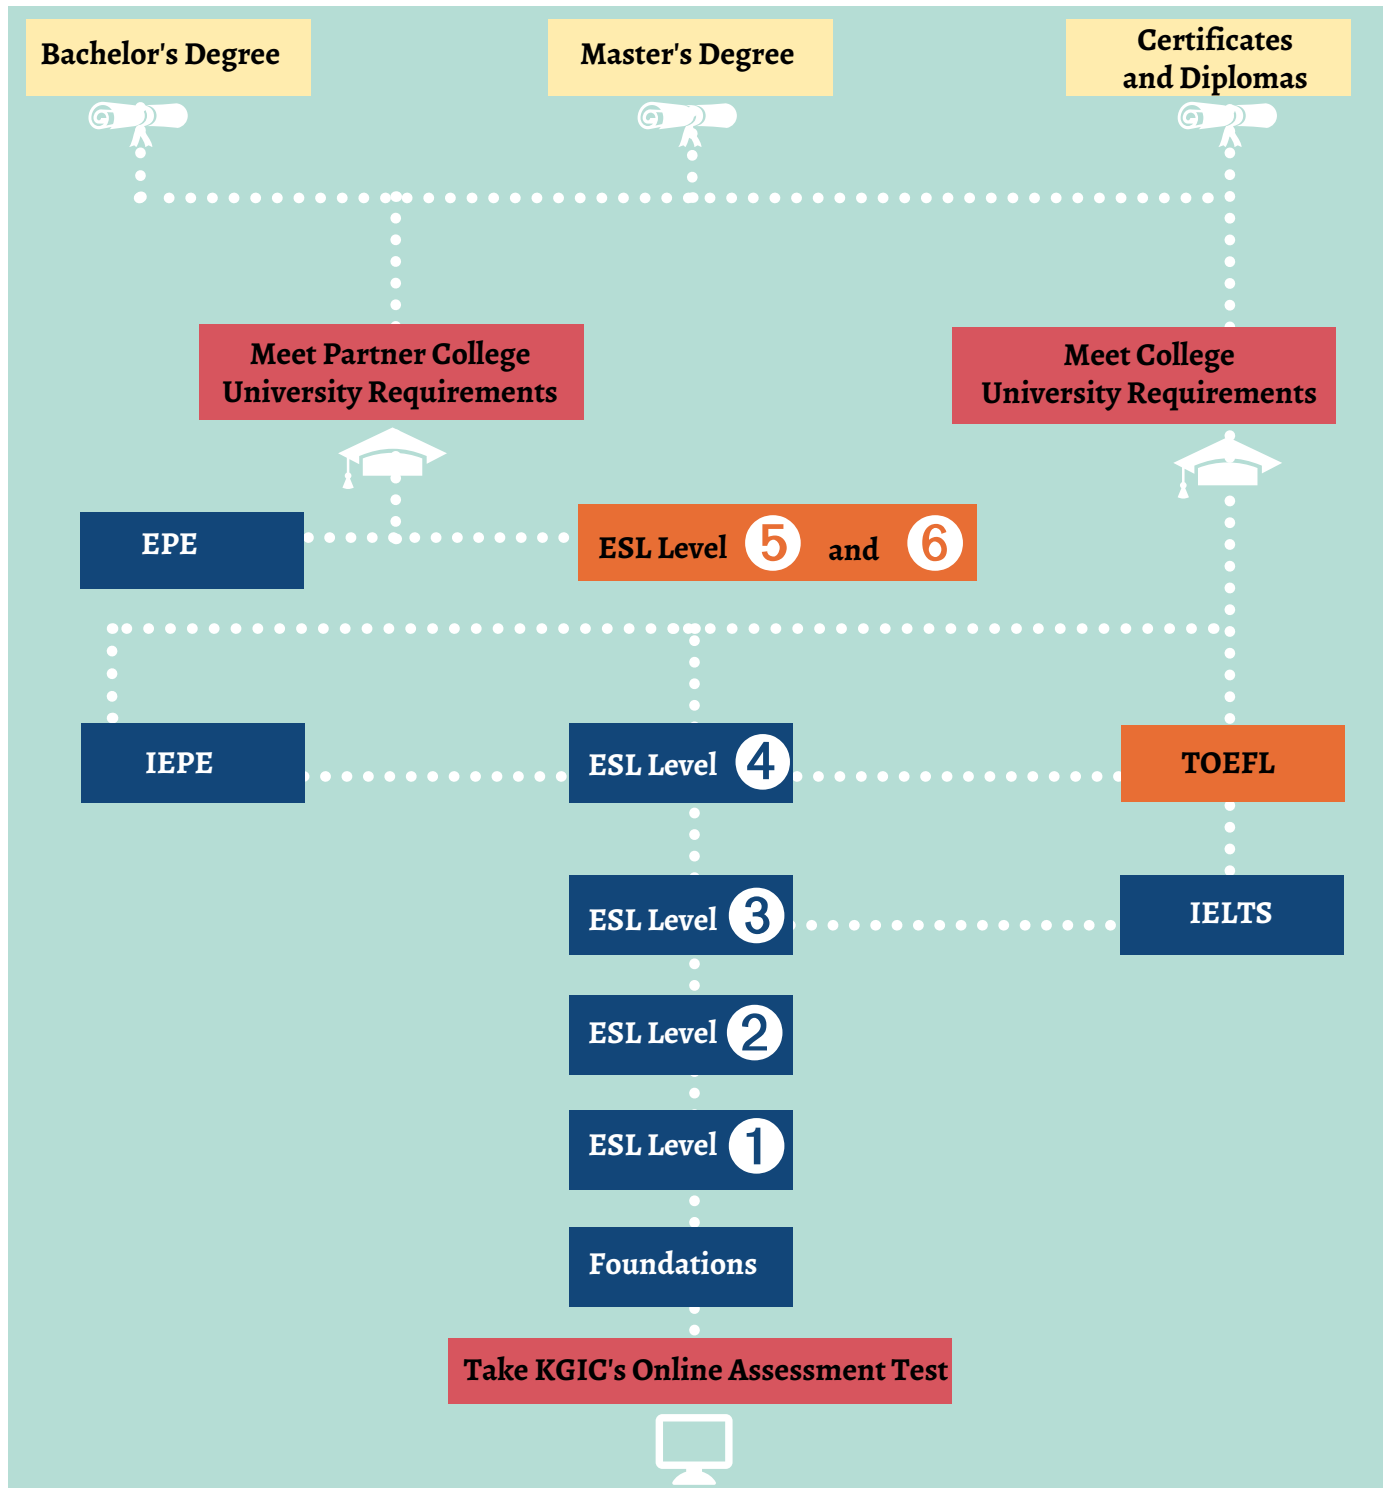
Bachelor's Degree

Master's Degree

Certificates and Diplomas

Meet Partner College University Requirements

Meet College University Requirements

EPE

ESL Level 5 and 6

IEPE

ESL Level 4

TOEFL

ESL Level 3

IELTS

ESL Level 2

ESL Level 1

Foundations

Take KGIC's Online Assessment Test